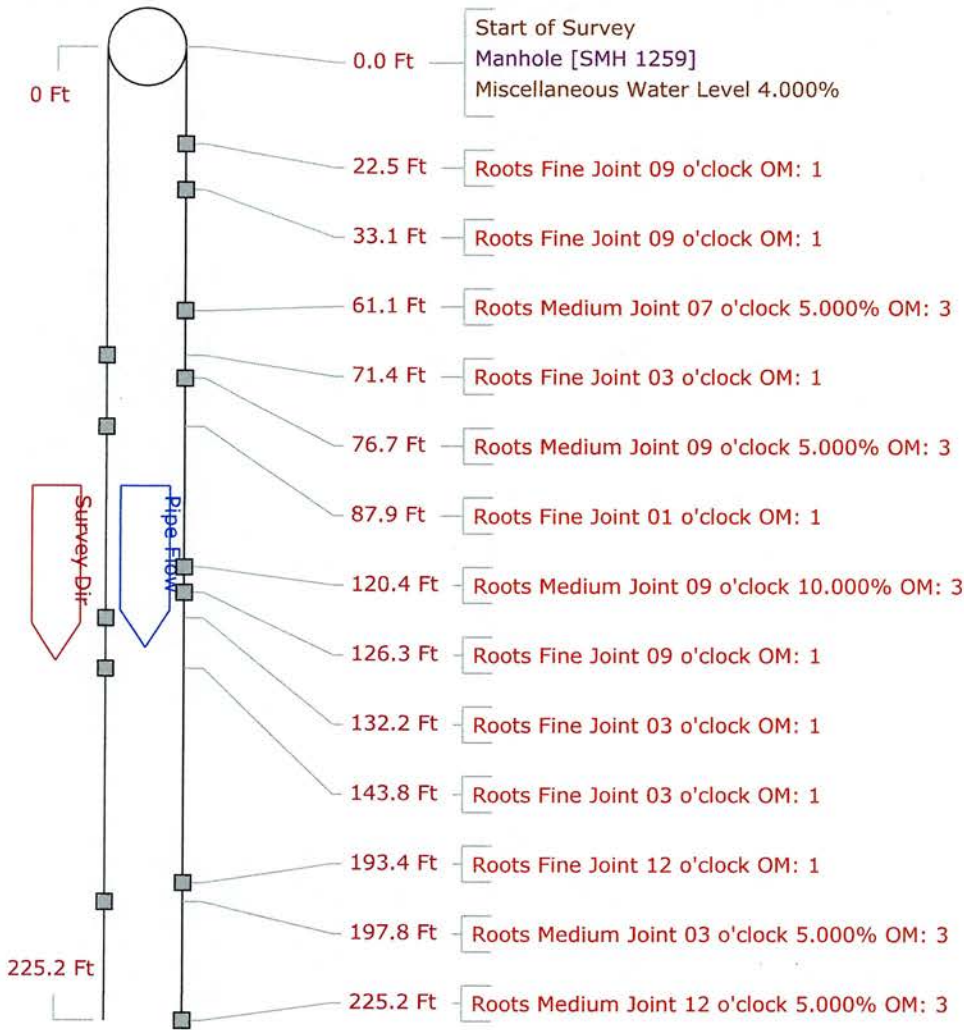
0 Ft

Survey Dir

Pipe Flow

225.2 Ft

0.0 Ft
Start of Survey
Manhole [SMH 1259]
Miscellaneous Water Level 4.000%

22.5 Ft Roots Fine Joint 09 o'clock OM: 1

33.1 Ft Roots Fine Joint 09 o'clock OM: 1

61.1 Ft Roots Medium Joint 07 o'clock 5.000% OM: 3

71.4 Ft Roots Fine Joint 03 o'clock OM: 1

76.7 Ft Roots Medium Joint 09 o'clock 5.000% OM: 3

87.9 Ft Roots Fine Joint 01 o'clock OM: 1

120.4 Ft Roots Medium Joint 09 o'clock 10.000% OM: 3

126.3 Ft Roots Fine Joint 09 o'clock OM: 1

132.2 Ft Roots Fine Joint 03 o'clock OM: 1

143.8 Ft Roots Fine Joint 03 o'clock OM: 1

193.4 Ft Roots Fine Joint 12 o'clock OM: 1

197.8 Ft Roots Medium Joint 03 o'clock 5.000% OM: 3

225.2 Ft Roots Medium Joint 12 o'clock 5.000% OM: 3